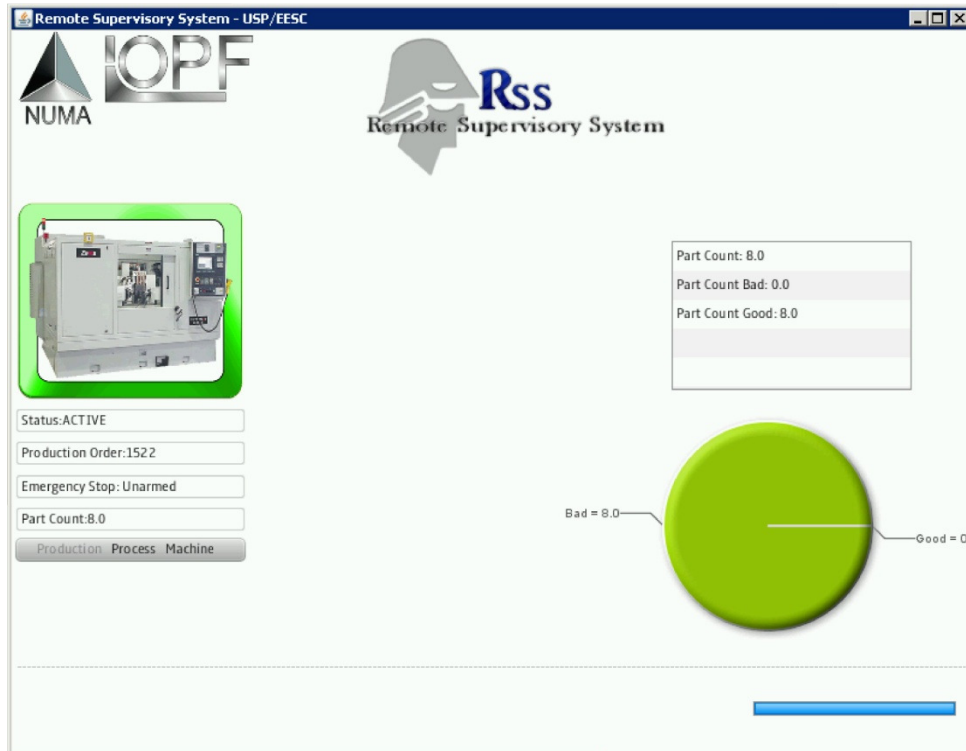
Remote Supervisory System - USP/EESC

NUMA

IOPF

Rss
Remote Supervisory System

Part Count: 8.0
Part Count Bad: 0.0
Part Count Good: 8.0

Status:ACTIVE
Production Order:1522
Emergency Stop: Unarmed
Part Count:8.0

Production Process Machine

Bad = 8.0
Good = 0